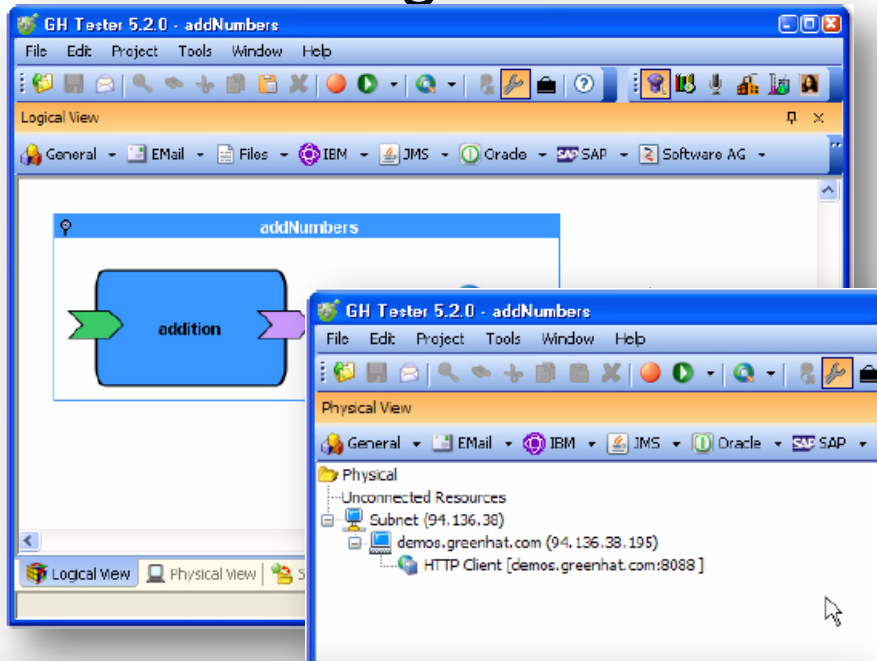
GH Tester 5.2.0 - addNumbers
File Edit Project Tools Window Help
Logical View
General EMail Files IBM JMS Oracle SAP Software AG
addNumbers
addition
Logical View Physical View S

GH Tester 5.2.0 - addNumbers
File Edit Project Tools Window Help
Physical View
General EMail IBM JMS Oracle SAP
Physical
Unconnected Resources
Subnet (94.136.38)
demos.greenhat.com (94.136.38.195)
HTTP Client [demos.greenhat.com:8088]